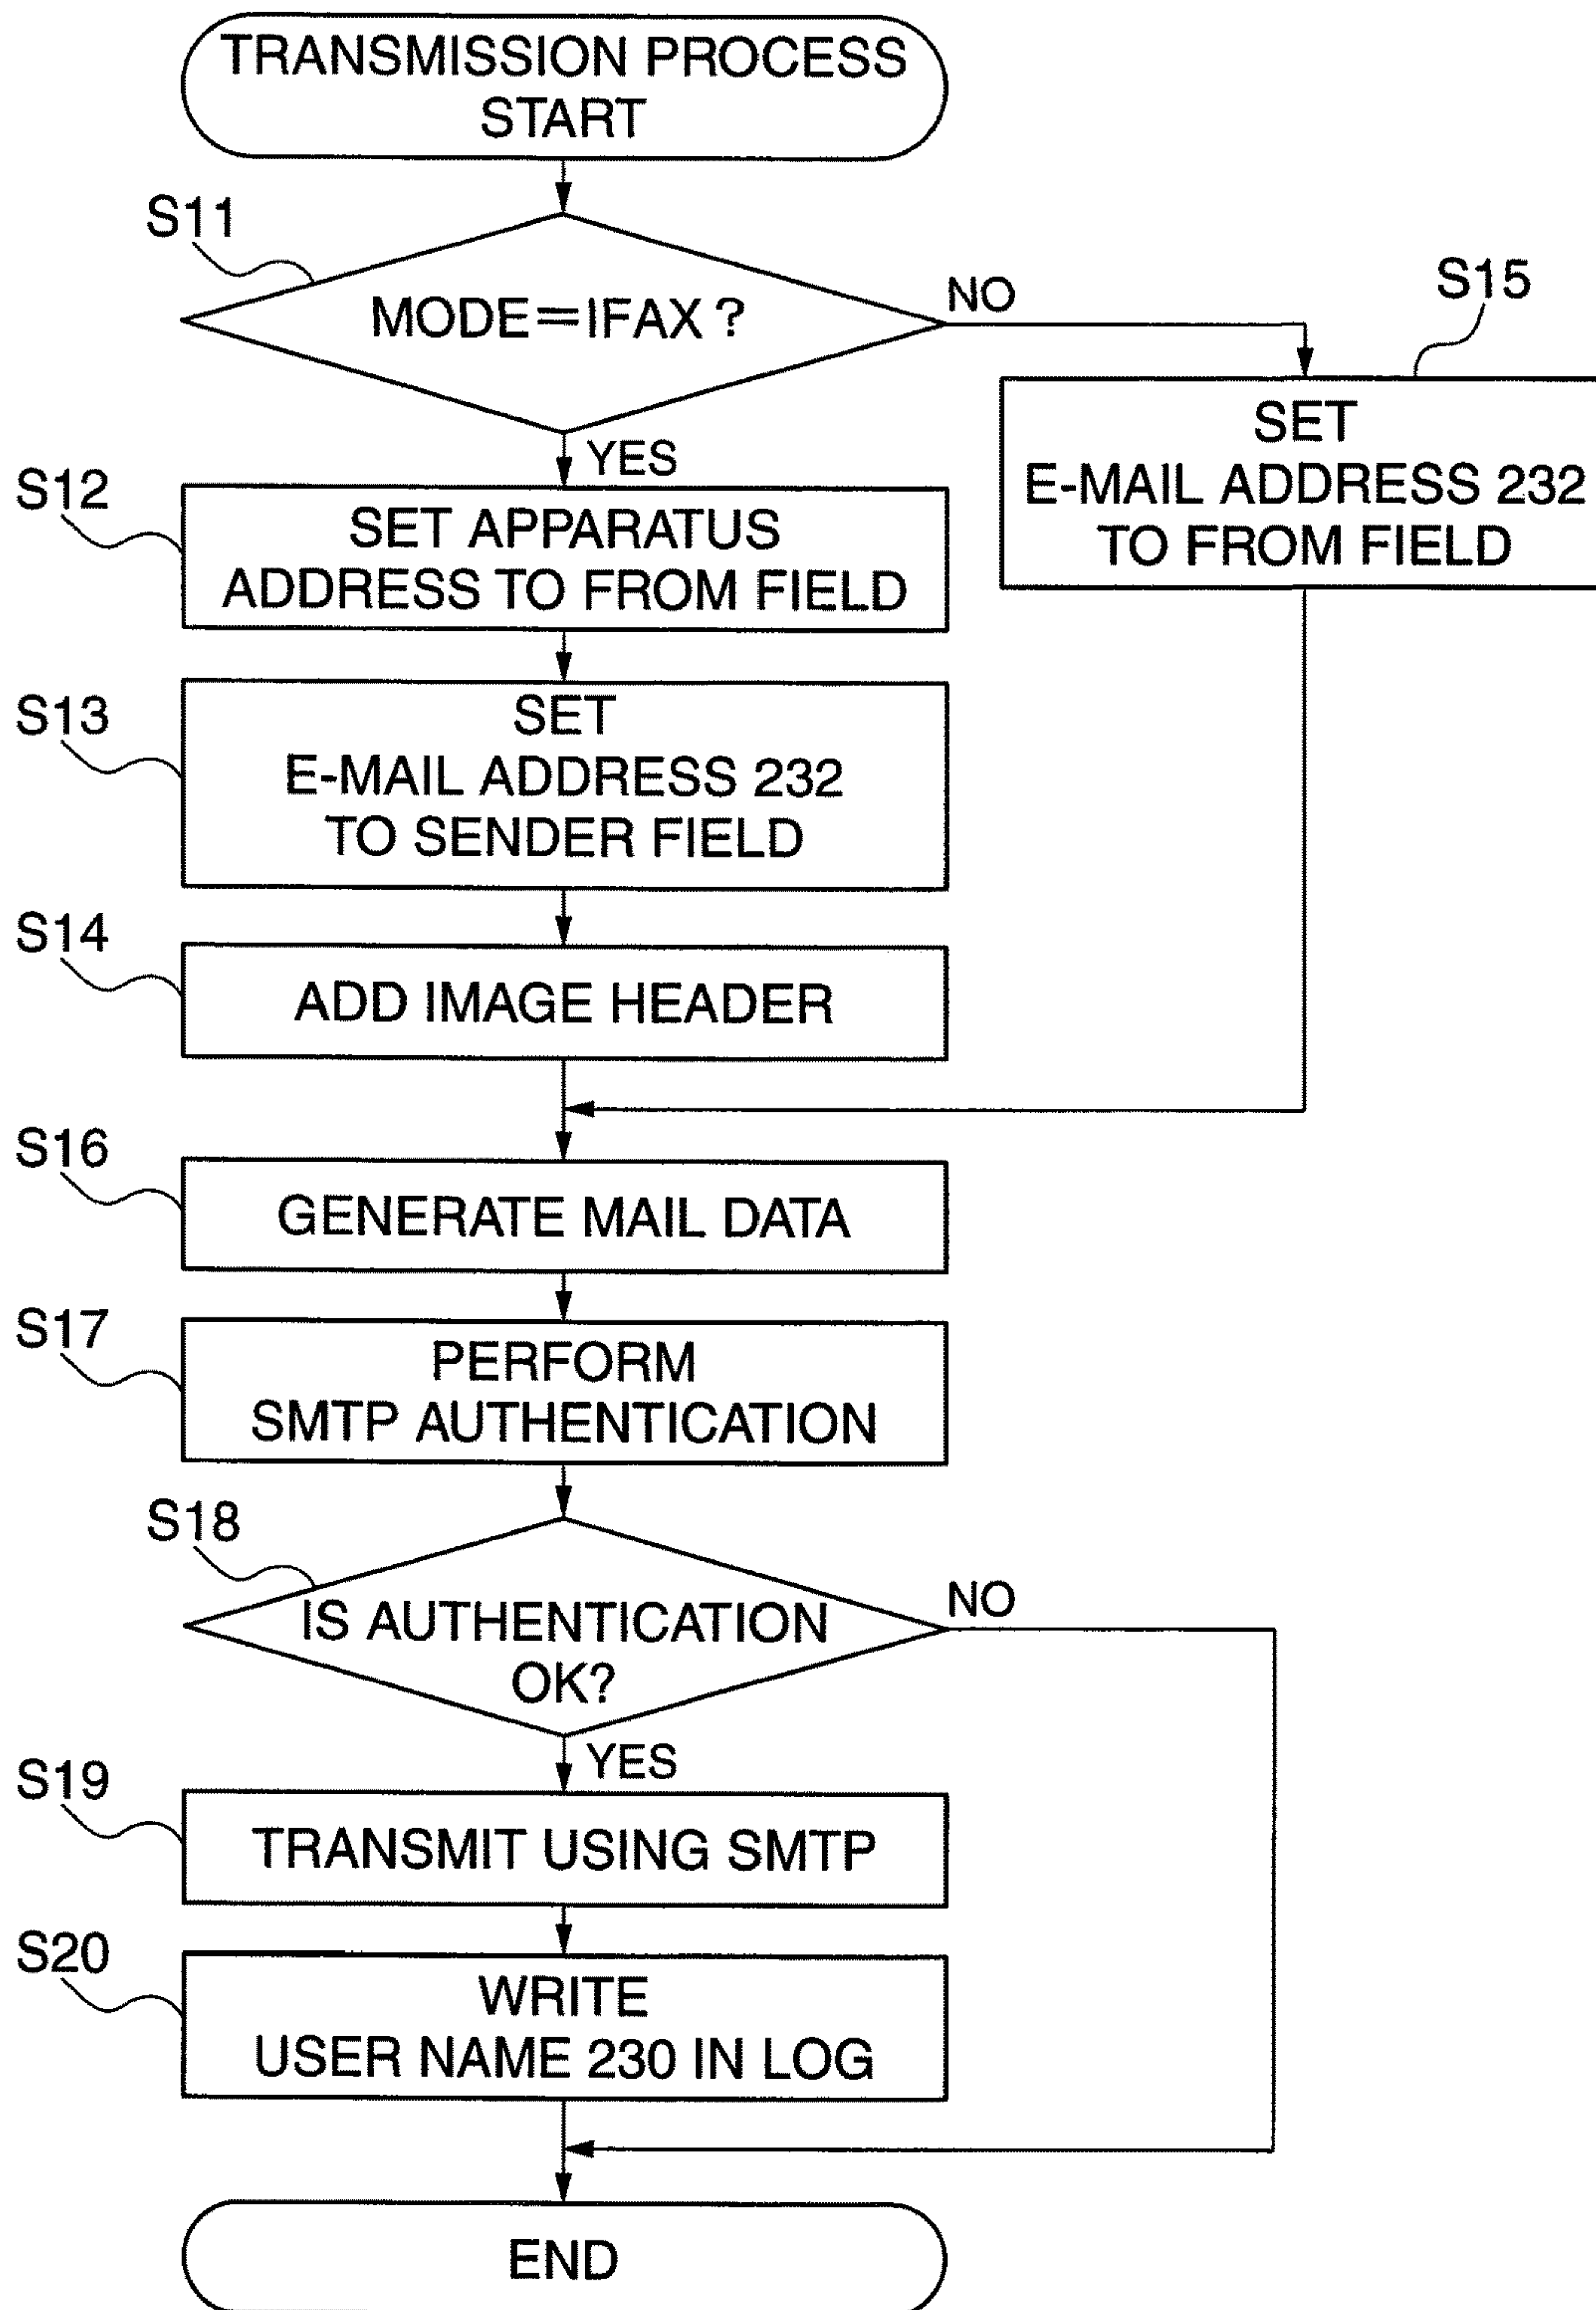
TRANSMISSION PROCESS START

S11

MODE=IFAX ?

NO

S15

SET E-MAIL ADDRESS 232 TO FROM FIELD

YES

S12

SET APPARATUS ADDRESS TO FROM FIELD

S13

SET E-MAIL ADDRESS 232 TO SENDER FIELD

S14

ADD IMAGE HEADER

S16

GENERATE MAIL DATA

S17

PERFORM SMTP AUTHENTICATION

S18

IS AUTHENTICATION OK?

NO

YES

S19

TRANSMIT USING SMTP

S20

WRITE USER NAME 230 IN LOG

END